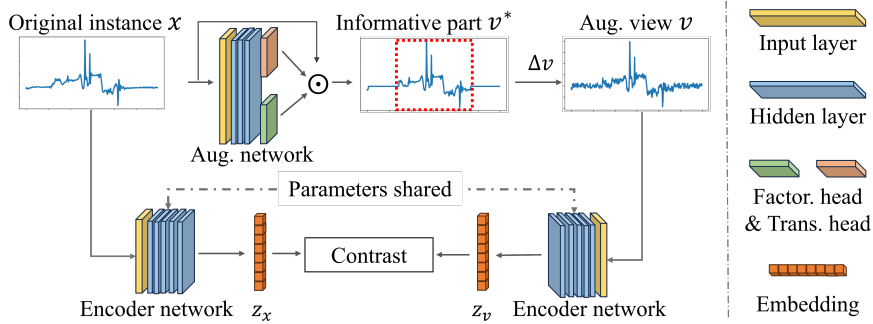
Original instance $x$

Aug. network

Informative part $v^*$

$\Delta v$

Aug. view $v$

Parameters shared

Encoder network

$z_x$

Contrast

$z_v$

Encoder network

Input layer

Hidden layer

Factor. head & Trans. head

Embedding